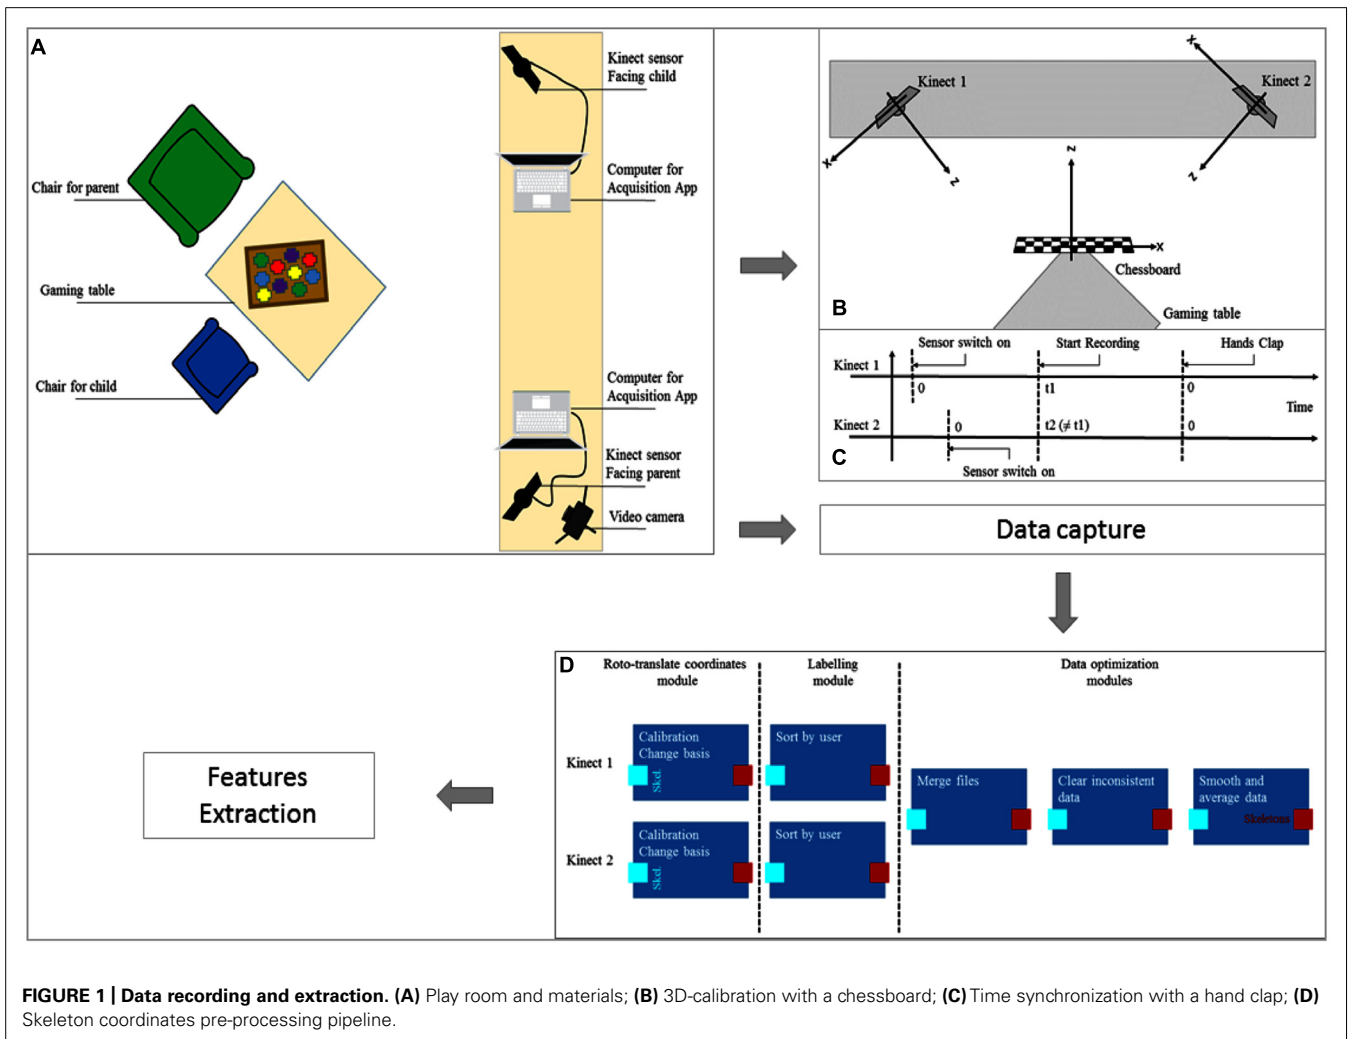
A

Chair for parent

Gaming table

Chair for child

Kinect sensor Facing child

Computer for Acquisition App

Computer for Acquisition App

Kinect sensor Facing parent

Video camera

Kinect 1

Kinect 2

x

z

z

x

z

x

Chessboard

Gaming table

B

Sensor switch on

Start Recording

Hands Clap

Kinect 1

0

t1

0

Time

Kinect 2

0

t2 (≠ t1)

0

C

Sensor switch on

Data capture

D

Roto-translate coordinates module

Labelling module

Data optimization modules

Kinect 1

Calibration Change basis

Skel

Sort by user

Kinect 2

Calibration Change basis

Skel

Sort by user

Merge files

Clear inconsistent data

Smooth and average data

Skeletons

Features Extraction

**FIGURE 1 | Data recording and extraction. (A)** Play room and materials; **(B)** 3D-calibration with a chessboard; **(C)** Time synchronization with a hand clap; **(D)** Skeleton coordinates pre-processing pipeline.